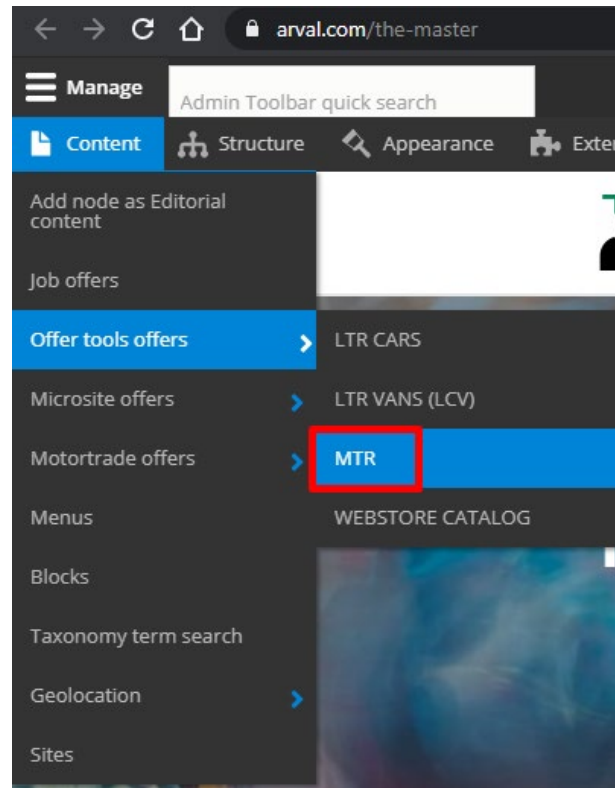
arval.com/the-master

Manage

Admin Toolbar quick search

Content

Structure

Appearance

Exter

Add node as Editorial content

Job offers

Offer tools offers

Microsite offers

Motortrade offers

Menus

Blocks

Taxonomy term search

Geolocation

Sites

LTR CARS

LTR VANS (LCV)

MTR

WEBSTORE CATALOG